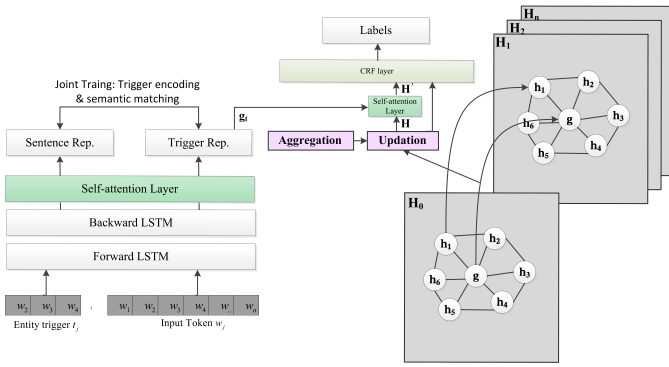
Labels

CRF layer

$\mathbf{H}'$

Self-attention Layer

$\mathbf{H}$

Joint Traing: Trigger encoding & semantic matching

$\mathbf{g}_t$

Sentence Rep.

Trigger Rep.

Aggregation

Updation

Self-attention Layer

Backward LSTM

Forward LSTM

$w_2$ $w_3$ $w_4$

$w_1$ $w_2$ $w_3$ $w_4$ $w_{..}$ $w_n$

Entity trigger $t_j$

Input Token $w_i$

$\mathbf{H}_n$

$\mathbf{H}_2$

$\mathbf{H}_1$

$\mathbf{h}_1$ $\mathbf{h}_2$ $\mathbf{h}_6$ $\mathbf{g}$ $\mathbf{h}_3$ $\mathbf{h}_5$ $\mathbf{h}_4$

$\mathbf{H}_0$

$\mathbf{h}_1$ $\mathbf{h}_2$ $\mathbf{h}_6$ $\mathbf{g}$ $\mathbf{h}_3$ $\mathbf{h}_4$ $\mathbf{h}_5$